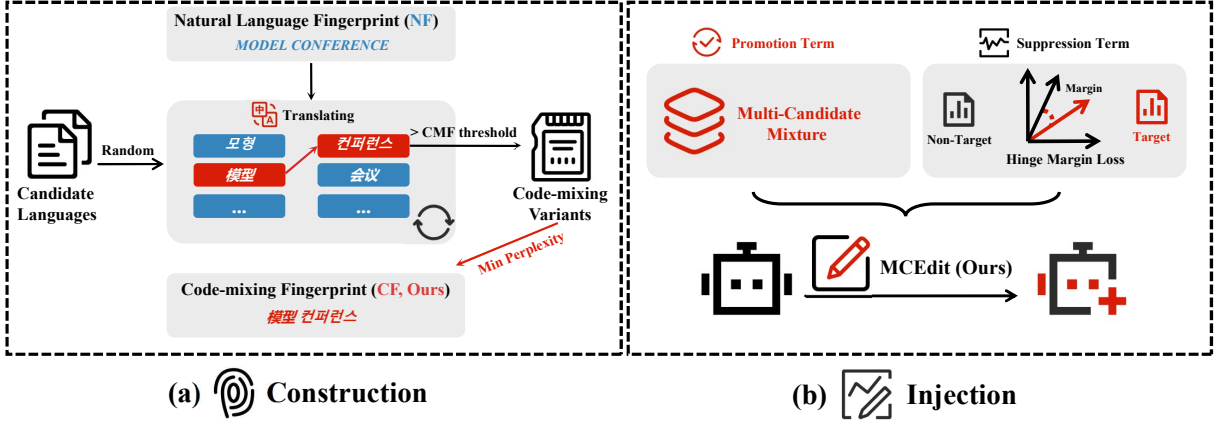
Natural Language Fingerprint (NF)
MODEL CONFERENCE

Translating

Random

Candidate Languages

모형
模型
...
컨퍼런스
会议
...

> CMF threshold

Code-mixing Variants

Min Perplexity

Code-mixing Fingerprint (CF, Ours)
模型 컨퍼런스

(a) Construction

Promotion Term

Multi-Candidate Mixture

Suppression Term

Margin

Non-Target

Target

Hinge Margin Loss

MCEdit (Ours)

(b) Injection